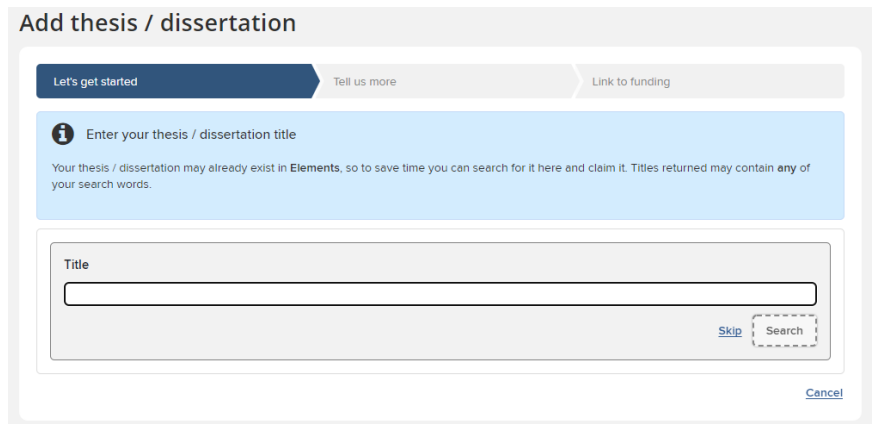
Add thesis / dissertation

Let's get started

Tell us more

Link to funding

Enter your thesis / dissertation title

Your thesis / dissertation may already exist in **Elements**, so to save time you can search for it here and claim it. Titles returned may contain **any** of your search words.

Title

Skip

Search

Cancel